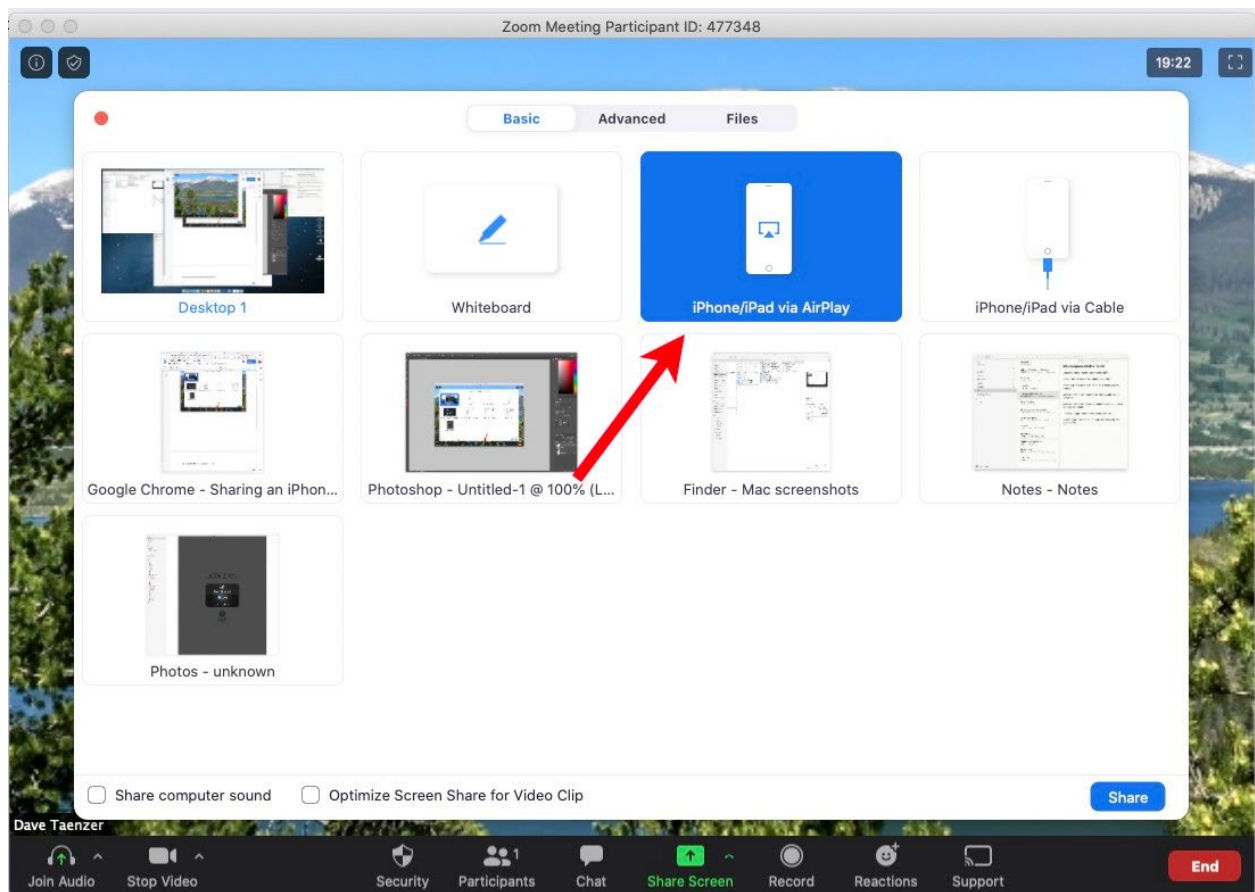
Zoom Meeting Participant ID: 477348

19:22

Basic
Advanced
Files

Desktop 1
Whiteboard
iPhone/iPad via AirPlay
iPhone/iPad via Cable

Google Chrome - Sharing an iPhon...
Photoshop - Untitled-1 @ 100% (L...
Finder - Mac screenshots
Notes - Notes

Photos - unknown

Share computer sound
Optimize Screen Share for Video Clip
Share

Dave Taenzer

Join Audio
Stop Video
Security
Participants 1
Chat
Share Screen
Record
Reactions
Support
End